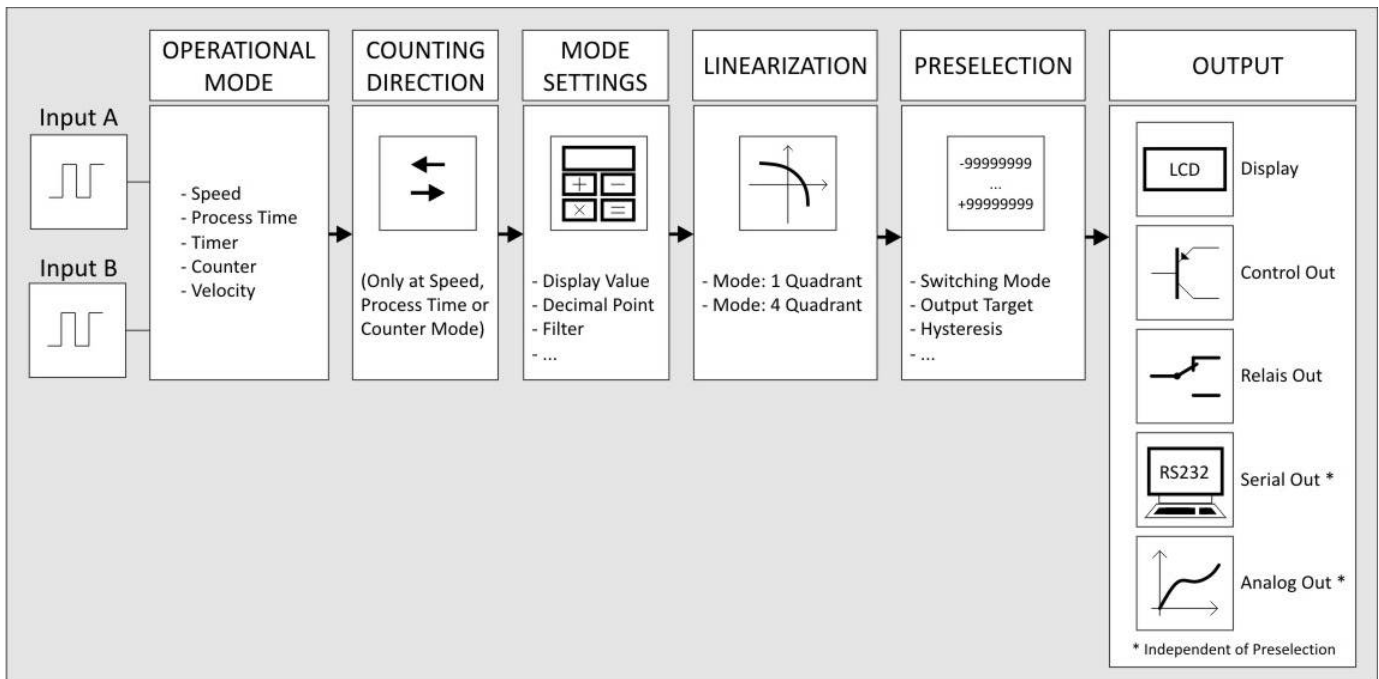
OPERATIONAL MODE

COUNTING DIRECTION

MODE SETTINGS

LINEARIZATION

PRESELECTION

OUTPUT

Input A

Input B

- Speed
- Process Time
- Timer
- Counter
- Velocity

(Only at Speed, Process Time or Counter Mode)

- Display Value
- Decimal Point
- Filter
- ...

- Mode: 1 Quadrant
- Mode: 4 Quadrant

-99999999
...
+99999999

- Switching Mode
- Output Target
- Hysteresis
- ...

LCD

Display

Control Out

Relais Out

RS232

Serial Out *

Analog Out *

* Independent of Preselection